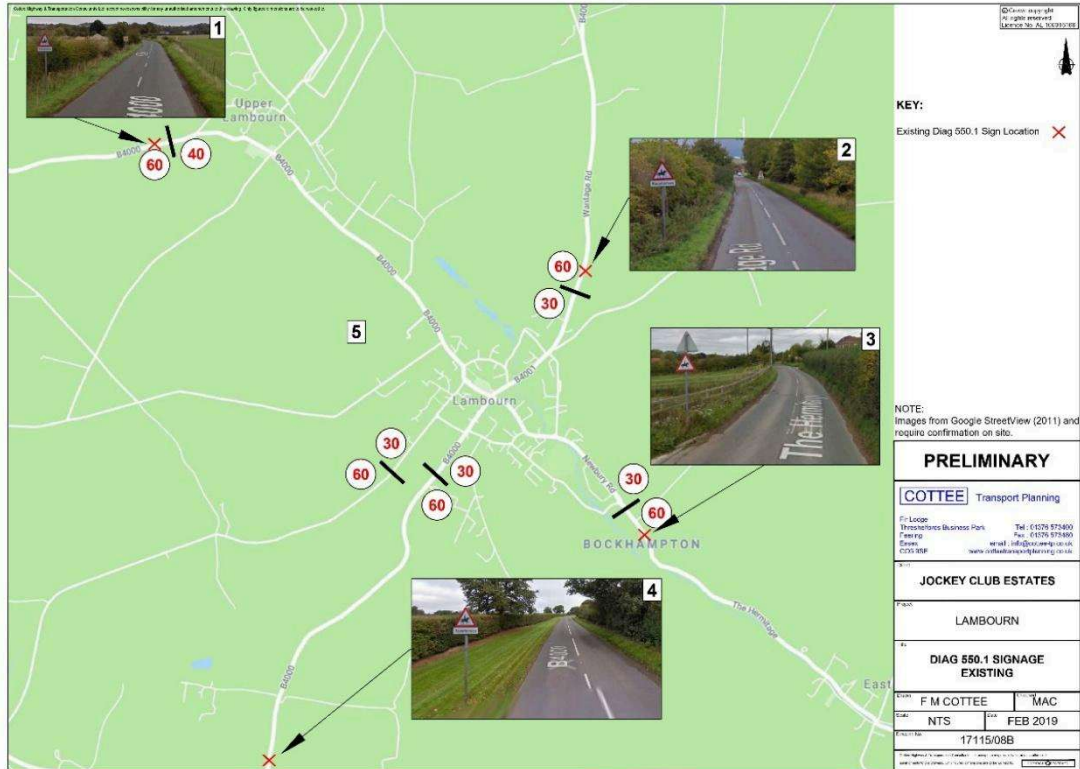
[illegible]

1

B4000

Upper Lambourn

60

40

B4000

B4000

Wantage Rd

2

60

30

5

B4000

B4000

B4001

3

The Hermitage

Lambourn

30

60

30

60

B4000

Newbury Rd

30

60

BOCKHAMPTON

4

B4000

B4000

The Hermitage

East

© Crown copyright
All rights reserved
Licence No. AL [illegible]

KEY:

Existing Diag 550.1 Sign Location

NOTE:
Images from Google StreetView (2011) and require confirmation on site.

PRELIMINARY

COTTEE Transport Planning

Fir Lodge
Threshers Business Park
Feering
Essex
CO5 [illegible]

Tel : 01376 573400
Fax : 01376 573880
email : info@cottee-tp.co.uk
www.cotteetransportplanning.co.uk

Client
JOCKEY CLUB ESTATES

Project
LAMBOURN

Title
DIAG 550.1 SIGNAGE EXISTING

Drawn
F M COTTEE

Checked
MAC

Scale
NTS

Date
FEB 2019

Drawing No.
17115/08B

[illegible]